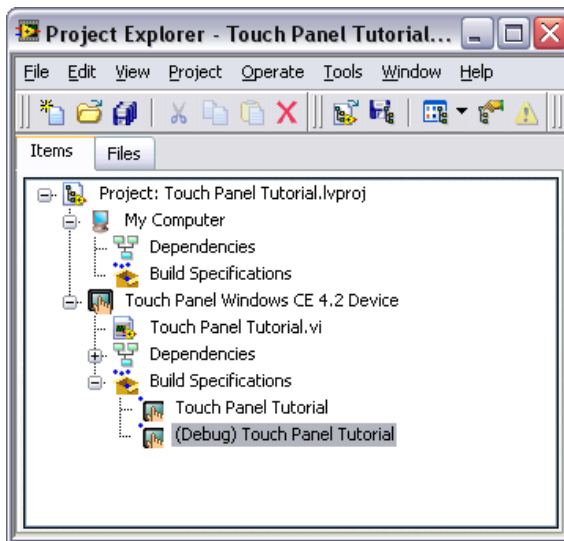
Project Explorer - Touch Panel Tutorial...

File Edit View Project Operate Tools Window Help

Items Files

Project: Touch Panel Tutorial.lvproj
My Computer
Dependencies
Build Specifications
Touch Panel Windows CE 4.2 Device
Touch Panel Tutorial.vi
Dependencies
Build Specifications
Touch Panel Tutorial
(Debug) Touch Panel Tutorial